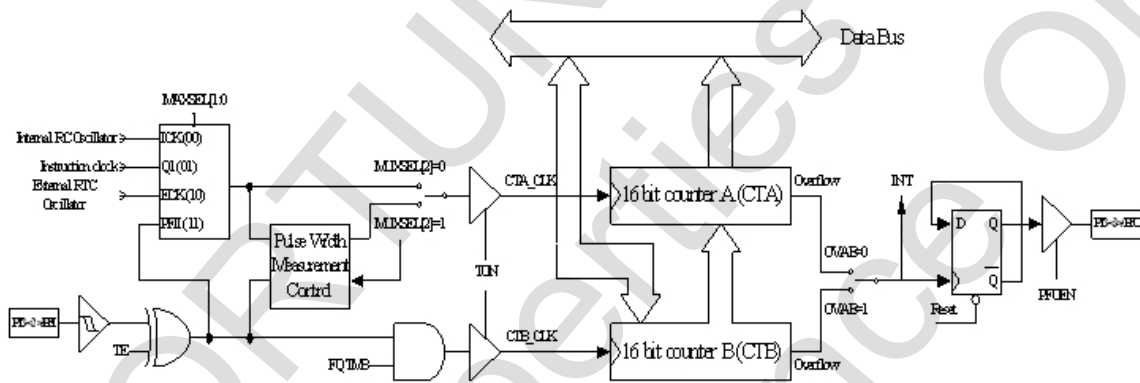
Data Bus

MAXSEL[1:0
]

Internal RC Oscillator
Instruction clock
External RTC Oscillator

ICK(00)
Q1(01)
ELK(10)
PFI(11)

MUXSEL[2]=0
MUXSEL[2]=1

Pulse Width Measurement Control

CTA_CLK
TON
CTB_CLK

16 bit counter A (CTA)
16 bit counter B (CTB)

Overflow
Overflow

INT
OVAB=0
OVAB=1

D
Q
Q
Reset

PFDEN

PD<-->EC

PD<-->EC

TE

FQTMB